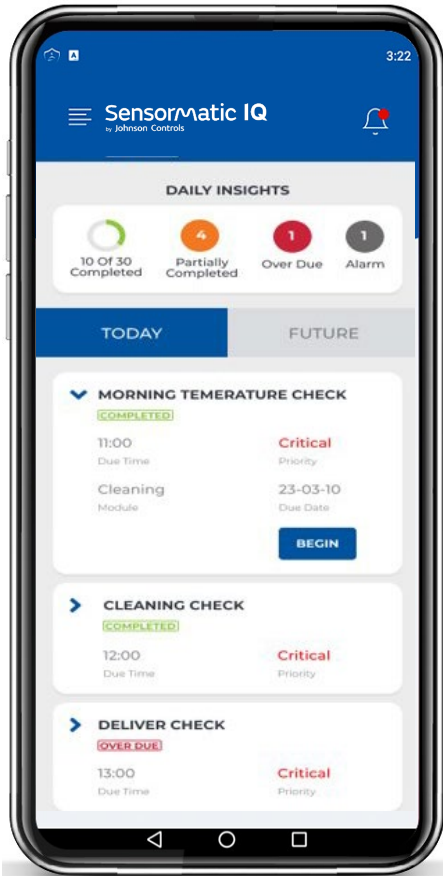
A

3:22

Sensormatic IQ
by Johnson Controls

DAILY INSIGHTS

10 Of 30 Completed

4
Partially Completed

1
Over Due

1
Alarm

TODAY

FUTURE

MORNING TEMERATURE CHECK
COMPLETED

11:00
Due Time

Critical
Priority

Cleaning
Module

23-03-10
Due Date

BEGIN

CLEANING CHECK
COMPLETED

12:00
Due Time

Critical
Priority

DELIVER CHECK
OVER DUE

13:00
Due Time

Critical
Priority